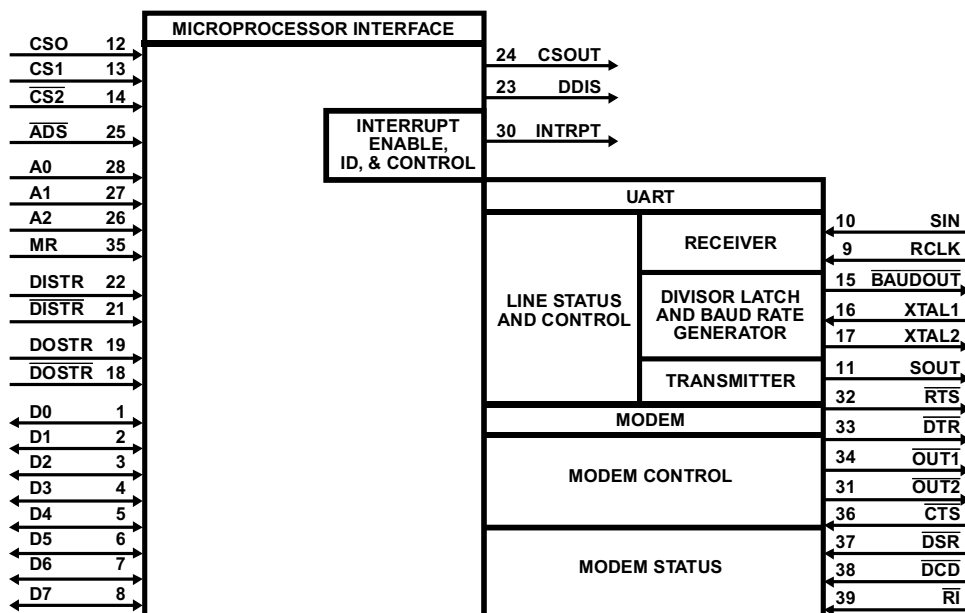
MICROPROCESSOR INTERFACE

CSO 12
CS1 13
$\overline{CS2}$ 14
$\overline{ADS}$ 25
A0 28
A1 27
A2 26
MR 35
DISTR 22
$\overline{DISTR}$ 21
DOSTR 19
$\overline{DOSTR}$ 18
D0 1
D1 2
D2 3
D3 4
D4 5
D5 6
D6 7
D7 8

24 CSOUT
23 DDIS
30 INTRPT

INTERRUPT ENABLE, ID, & CONTROL

UART

LINE STATUS AND CONTROL

RECEIVER

DIVISOR LATCH AND BAUD RATE GENERATOR

TRANSMITTER

MODEM

MODEM CONTROL

MODEM STATUS

10 SIN
9 RCLK
15 $\overline{BAUDOUT}$
16 XTAL1
17 XTAL2
11 SOUT
32 $\overline{RTS}$
33 $\overline{DTR}$
34 $\overline{OUT1}$
31 $\overline{OUT2}$
36 $\overline{CTS}$
37 $\overline{DSR}$
38 $\overline{DCD}$
39 $\overline{RI}$